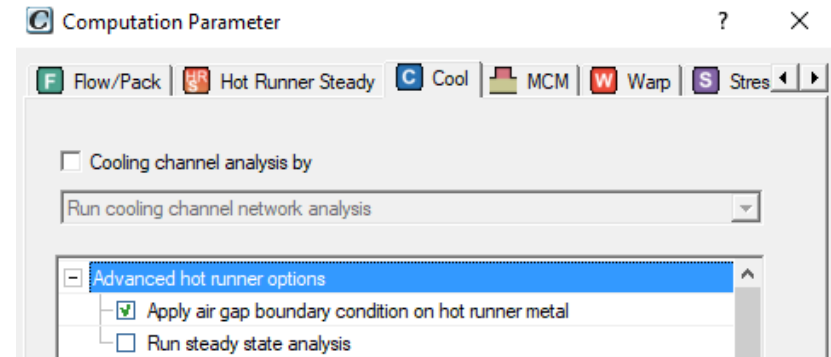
C Computation Parameter ? ×

F Flow/Pack | HRS Hot Runner Steady | C Cool | MCM | W Warp | S Stres

Cooling channel analysis by

Run cooling channel network analysis

Advanced hot runner options

Apply air gap boundary condition on hot runner metal

Run steady state analysis